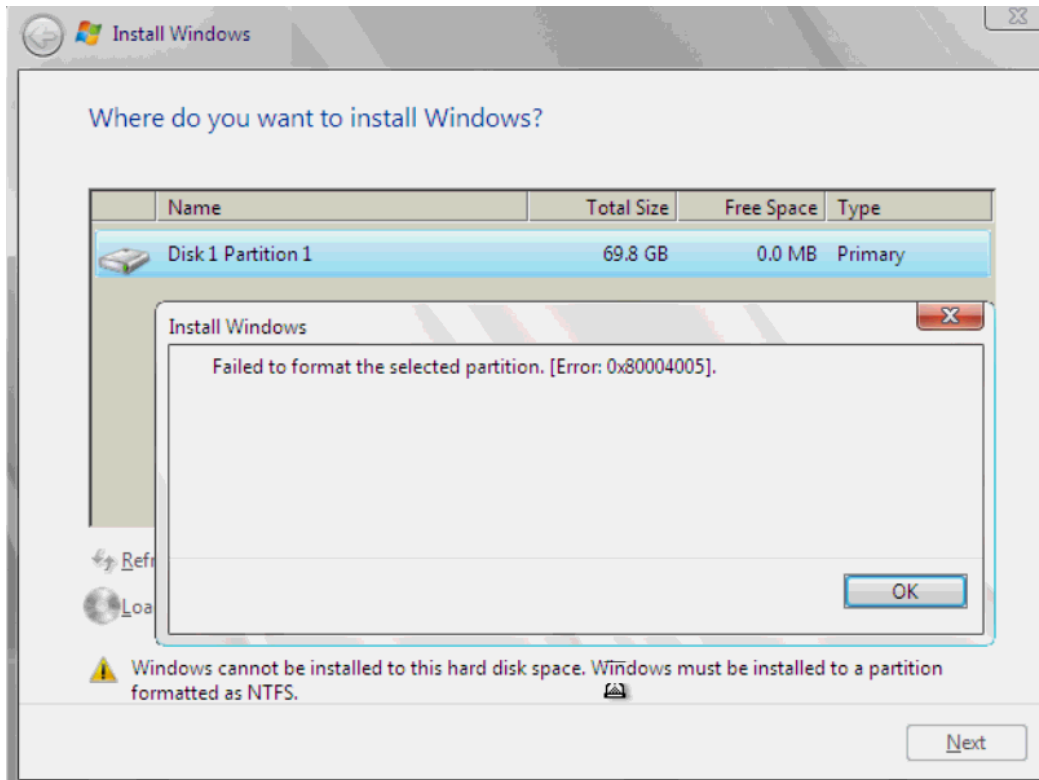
Install Windows

Where do you want to install Windows?

| Name | Total Size | Free Space | Type |
|---|---|---|---|
| Disk 1 Partition 1 | 69.8 GB | 0.0 MB | Primary |

Install Windows

Failed to format the selected partition. [Error: 0x80004005].

OK

Refr

Loa

Windows cannot be installed to this hard disk space. Windows must be installed to a partition formatted as NTFS.

Next